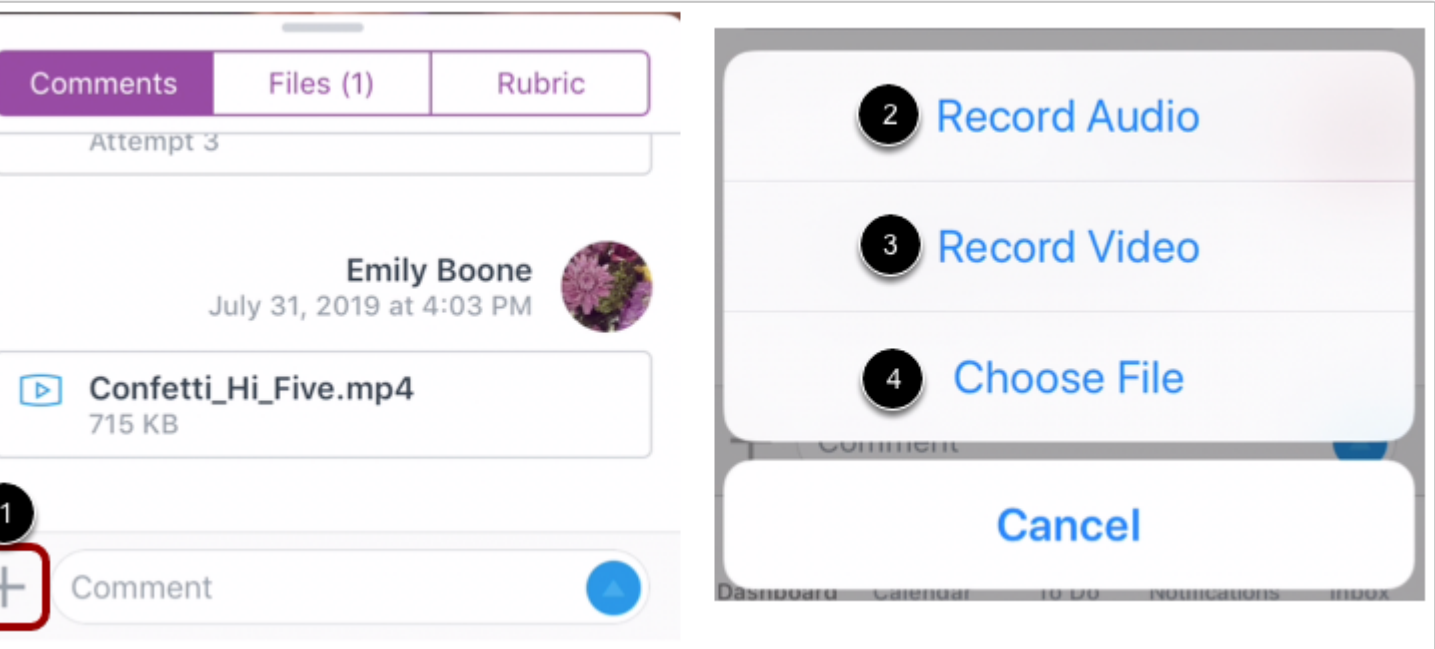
Comments
Files (1)
Rubric

Attempt 3

Emily Boone
July 31, 2019 at 4:03 PM

Confetti_Hi_Five.mp4
715 KB

1
+
Comment

2 Record Audio
3 Record Video
4 Choose File
Comment

Cancel

Dashboard Calendar To Do Notifications Inbox